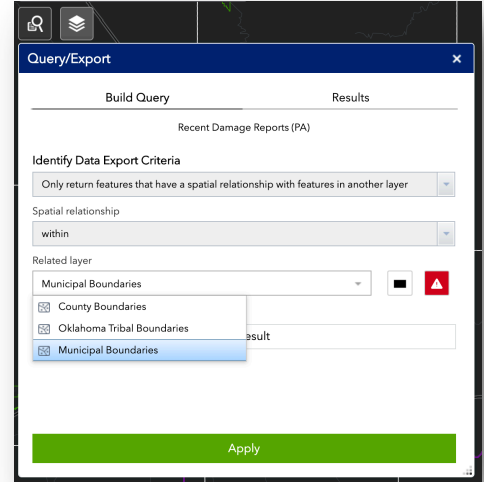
Query/Export

×

Build Query

Results

Recent Damage Reports (PA)

Identify Data Export Criteria

Only return features that have a spatial relationship with features in another layer

Spatial relationship

within

Related layer

Municipal Boundaries

County Boundaries

Oklahoma Tribal Boundaries

Municipal Boundaries

esult

Apply